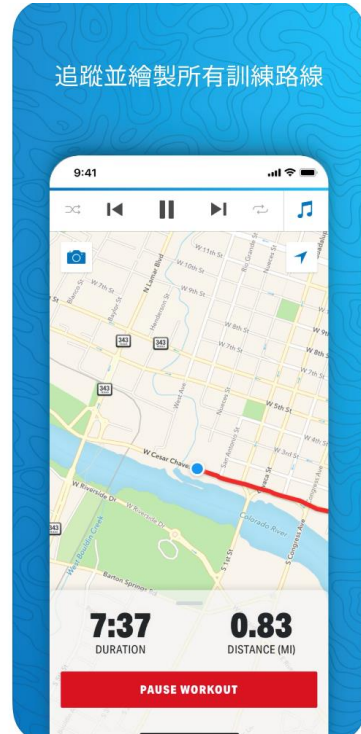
追蹤並繪製所有訓練路線

9:41

W 11th St
W 10th St
W 9th St
W 8th St
W 7th St
W 6th St
W 5th St
W 9th St
W 8th St
W 7th St
W 6th St
W 5th St
W 4th St
W 3rd St
N Lamar Blvd
Baylor St
Henderson St
West Ave
Nueces St
San Antonio St
Guadalupe St
Lavaca St
Colorado St
Congress Ave
Brazos St
343
343
343
W Cesar Chavez St
W Riverside Dr
W Riverside Dr
Colorado River
West Bouldin Creek
Barton Springs Rd
S 1st St
S Congress Ave

7:37
DURATION
0.83
DISTANCE (MI)
PAUSE WORKOUT